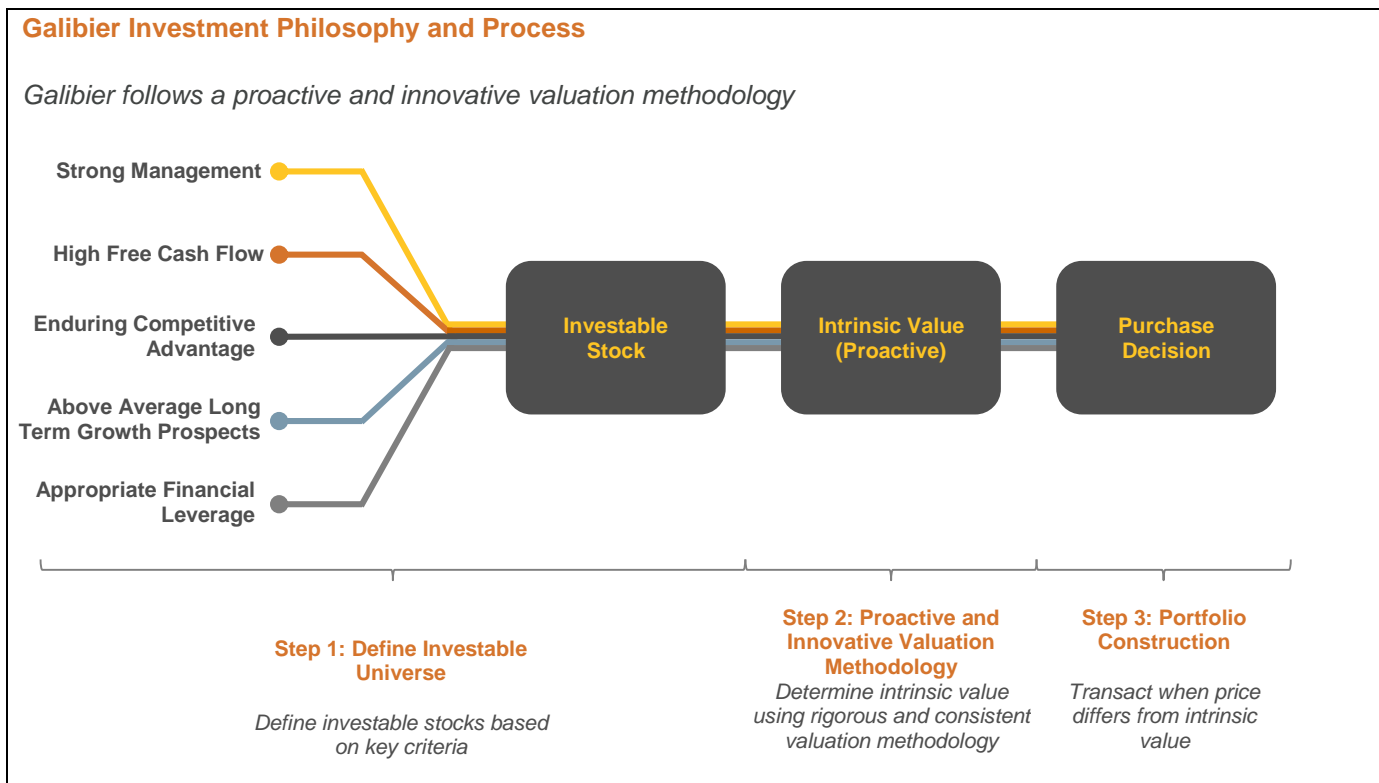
Galibier Investment Philosophy and Process

Galibier follows a proactive and innovative valuation methodology

Strong Management

High Free Cash Flow

Enduring Competitive Advantage

Above Average Long Term Growth Prospects

Appropriate Financial Leverage

Investable Stock

Intrinsic Value (Proactive)

Purchase Decision

Step 1: Define Investable Universe

Define investable stocks based on key criteria

Step 2: Proactive and Innovative Valuation Methodology

Determine intrinsic value using rigorous and consistent valuation methodology

Step 3: Portfolio Construction

Transact when price differs from intrinsic value